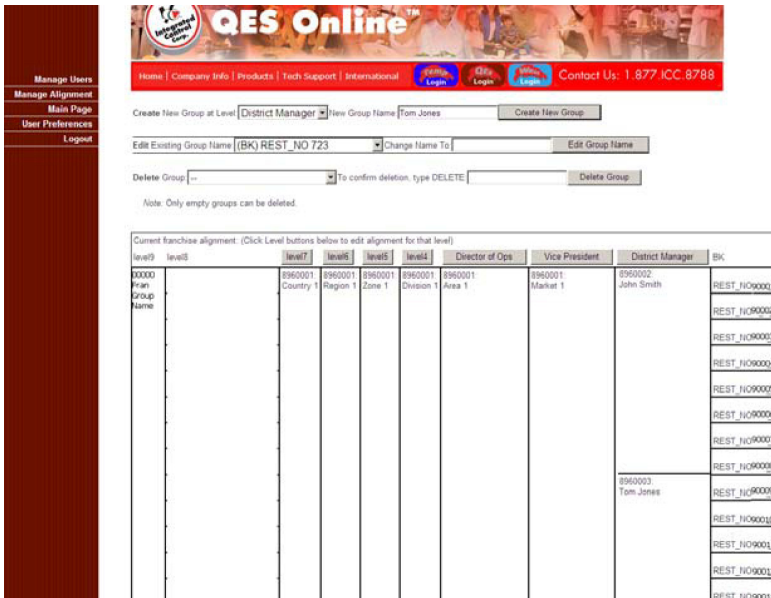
Integrated Control Corp.

QES Online™

Home | Company Info | Products | Tech Support | International

Login Login Login

Contact Us: 1.877.ICC.8788

Manage Users
Manage Alignment
Main Page
User Preferences
Logout

Create New Group at Level District Manager New Group Name Tom Jones Create New Group

Edit Existing Group Name (BK) REST_NO 723 Change Name To Edit Group Name

Delete Group -- To confirm deletion, type DELETE Delete Group

Note: Only empty groups can be deleted.

Current franchise alignment: (Click Level buttons below to edit alignment for that level)

| level9 | level8 | level7 | level6 | level5 | level4 | Director of Ops | Vice President | District Manager | BK |
|---|---|---|---|---|---|---|---|---|---|
| 00000 Fran Group Name | | 8960001 Country 1 | 8960001 Region 1 | 8960001 Zone 1 | 8960001 Division 1 | 8960001 Area 1 | 8960001 Market 1 | 8960002 John Smith | REST_NO9000 |
| | | | | | | | | | REST_NO9000 |
| | | | | | | | | | REST_NO9000 |
| | | | | | | | | | REST_NO9000 |
| | | | | | | | | | REST_NO9000 |
| | | | | | | | | | REST_NO9000 |
| | | | | | | | | | REST_NO9000 |
| | | | | | | | | | REST_NO9000 |
| | | | | | | | | 8960003 Tom Jones | REST_NO9000 |
| | | | | | | | | | REST_NO9001 |
| | | | | | | | | | REST_NO9001 |
| | | | | | | | | | REST_NO9001 |
| | | | | | | | | | REST_NO9001 |